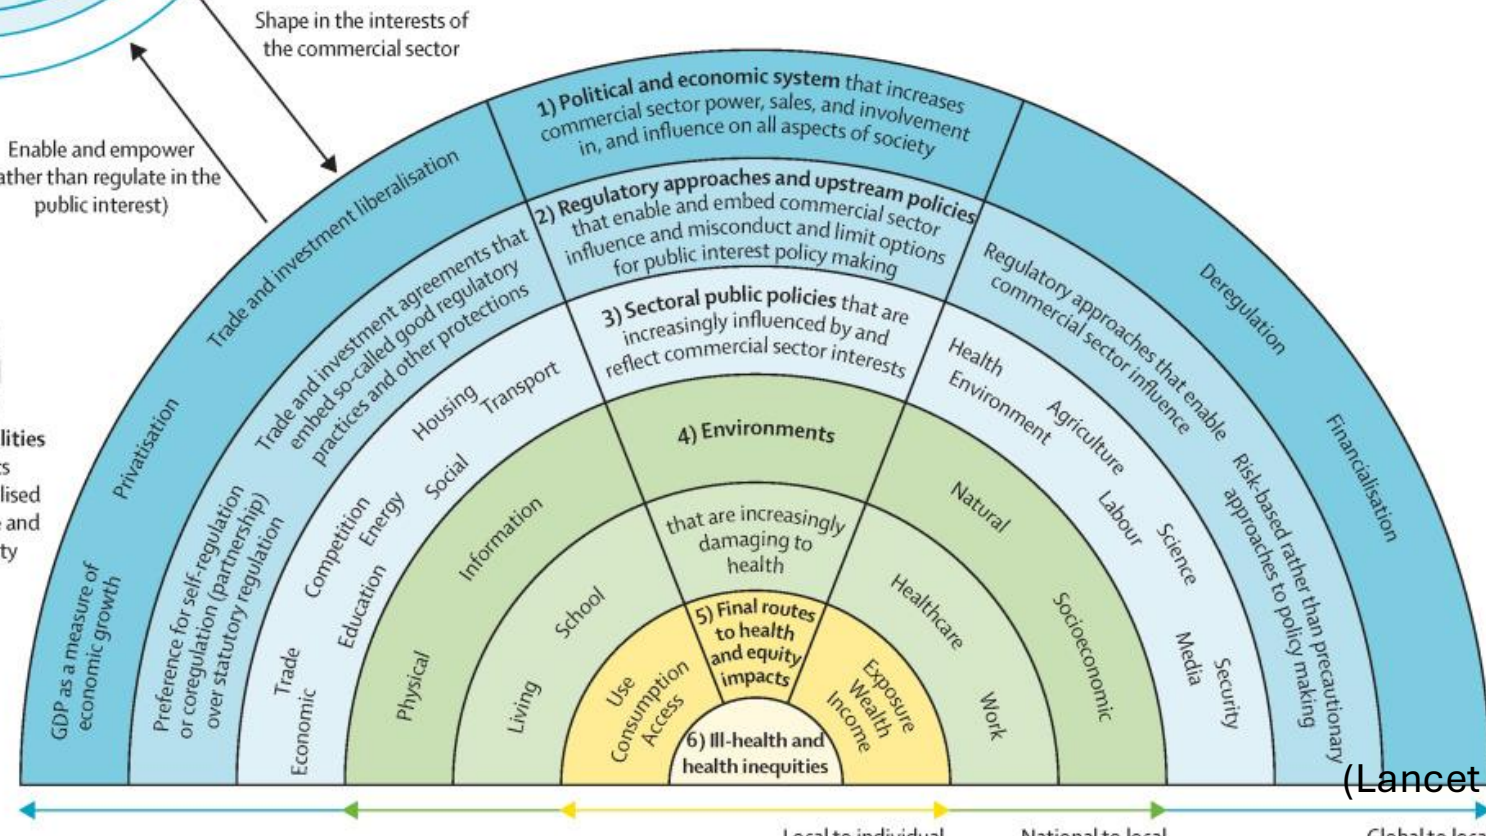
Shape in the interests of the commercial sector

Enable and empower ather than regulate in the public interest)

lities
s
lised
e and
ty

1) Political and economic system that increases commercial sector power, sales, and involvement in, and influence on all aspects of society

2) Regulatory approaches and upstream policies that enable and embed commercial sector influence and misconduct and limit options for public interest policy making

3) Sectoral public policies that are increasingly influenced by and reflect commercial sector interests

4) Environments

that are increasingly damaging to health

5) Final routes to health and equity impacts

6) Ill-health and health inequities

Trade and investment liberalisation

Privatisation

GDP as a measure of economic growth

Trade and investment agreements that embed so-called good regulatory practices and other protections

Preference for self-regulation or coregulation (partnership) over statutory regulation

Housing
Transport
Social
Energy
Competition
Education
Trade
Economic

Information
School
Physical
Living

Use
Consumption
Access

Exposure
Wealth
Income

Natural
Healthcare
Socioeconomic
Work

Health
Environment
Agriculture
Labour
Science
Media
Security

Regulatory approaches that enable commercial sector influence

Risk-based rather than precautionary approaches to policy making

Deregulation

Financialisation

(Lancet

Local to individual
National to local
Global to loca